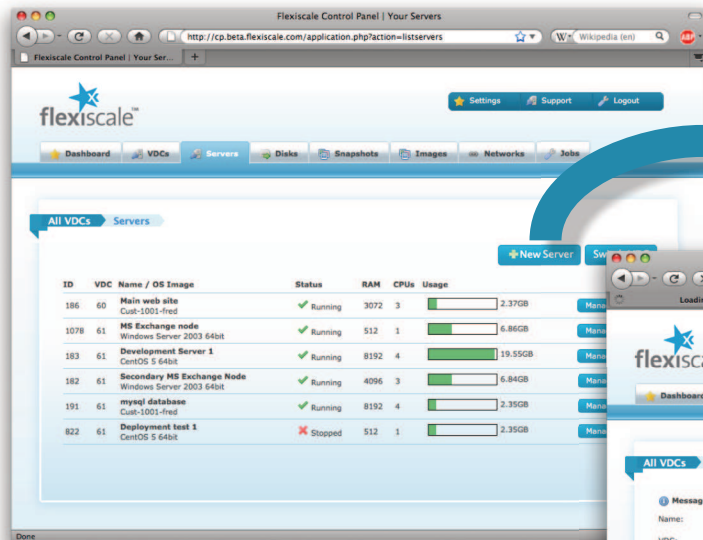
Flexiscale Control Panel | Your Servers

http://cp.beta.flexiscale.com/application.php?action=listservers

Wikipedia (en)

Flexiscale Control Panel | Your Ser...

flexiscale™

Settings | Support | Logout

Dashboard | VDCs | Servers | Disks | Snapshots | Images | Networks | Jobs

All VDCs | Servers

New Server | Sw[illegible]

| ID | VDC | Name / OS Image | Status | RAM | CPUs | Usage | |
|---|---|---|---|---|---|---|---|
| 186 | 60 | Main web site Cust-1001-fred | Running | 3072 | 3 | 2.37GB | Mana |
| 1078 | 61 | MS Exchange node Windows Server 2003 64bit | Running | 512 | 1 | 6.86GB | Mana |
| 183 | 61 | Development Server 1 CentOS 5 64bit | Running | 8192 | 4 | 19.55GB | Mana |
| 182 | 61 | Secondary MS Exchange Node Windows Server 2003 64bit | Running | 4096 | 3 | 6.84GB | Mana |
| 191 | 61 | mysql database Cust-1001-fred | Running | 8192 | 4 | 2.35GB | Mana |
| 822 | 61 | Deployment test 1 CentOS 5 64bit | Stopped | 512 | 1 | 2.35GB | Mana |

Done

Loadi

flexiscal

Dashboard

All VDCs

Messag

Name: